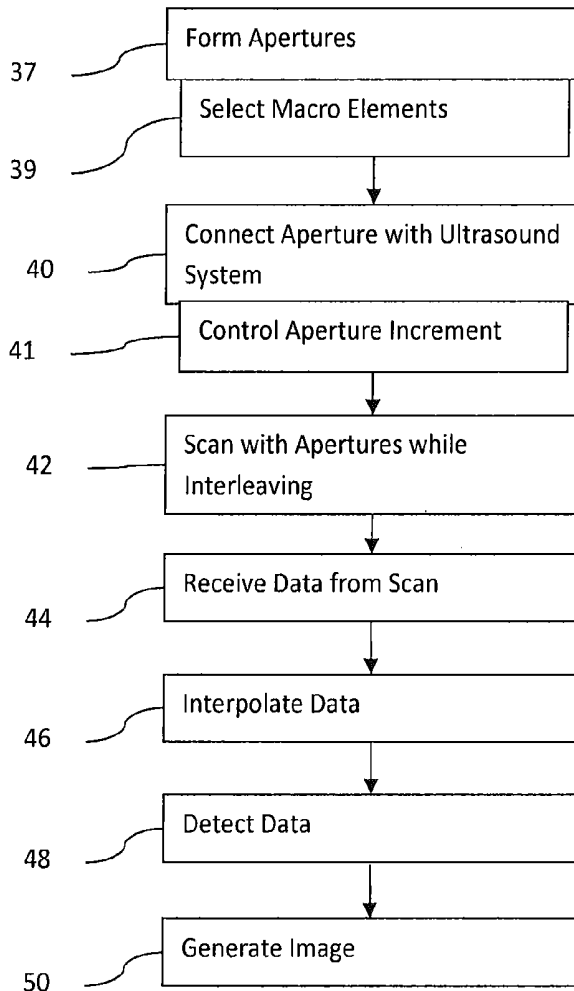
37
Form Apertures

39
Select Macro Elements

40
Connect Aperture with Ultrasound System

41
Control Aperture Increment

42
Scan with Apertures while Interleaving

44
Receive Data from Scan

46
Interpolate Data

48
Detect Data

50
Generate Image